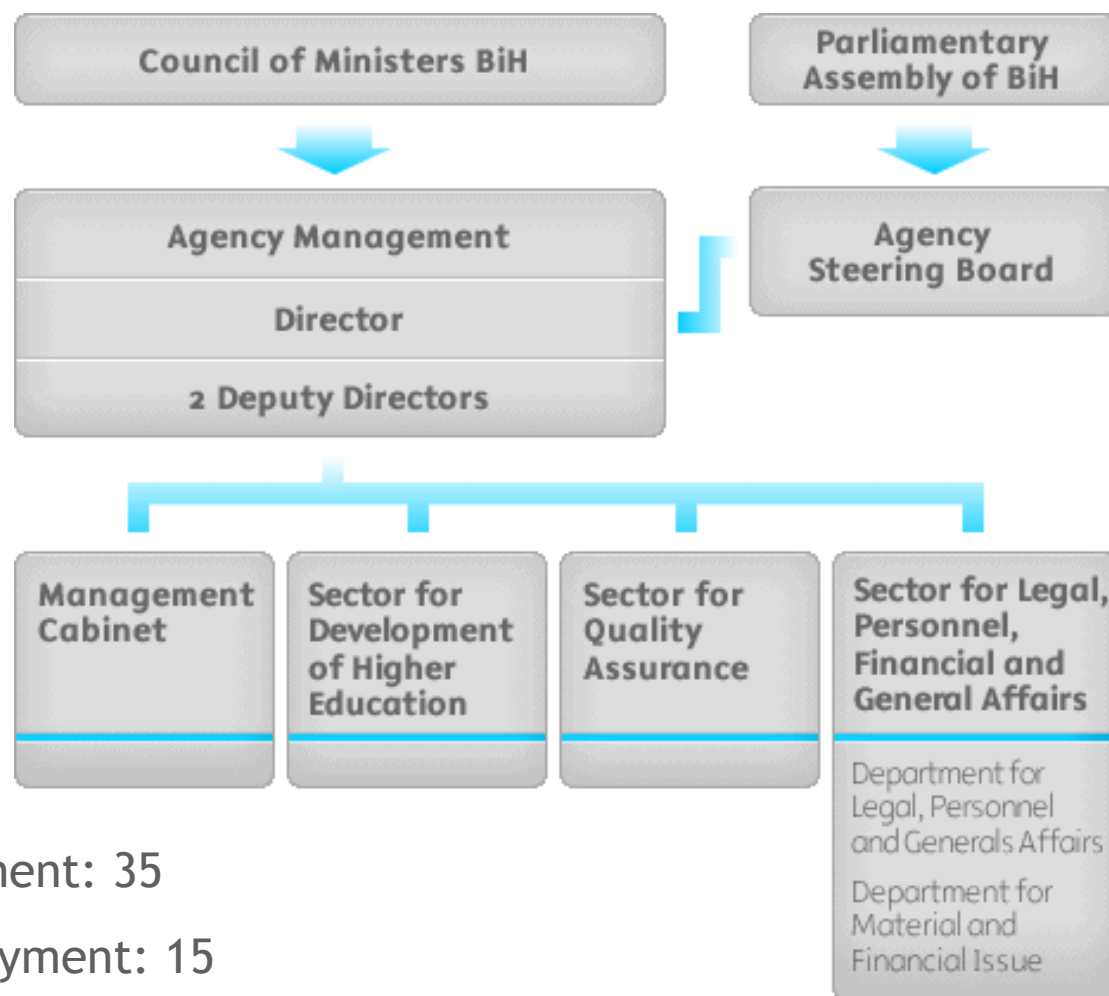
Council of Ministers BiH

Parliamentary Assembly of BiH

Agency Management

Director

2 Deputy Directors

Agency Steering Board

Management Cabinet

Sector for Development of Higher Education

Sector for Quality Assurance

Sector for Legal, Personnel, Financial and General Affairs

Department for Legal, Personnel and Generals Affairs

Department for Material and Financial Issue

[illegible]ent: 35

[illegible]yment: 15